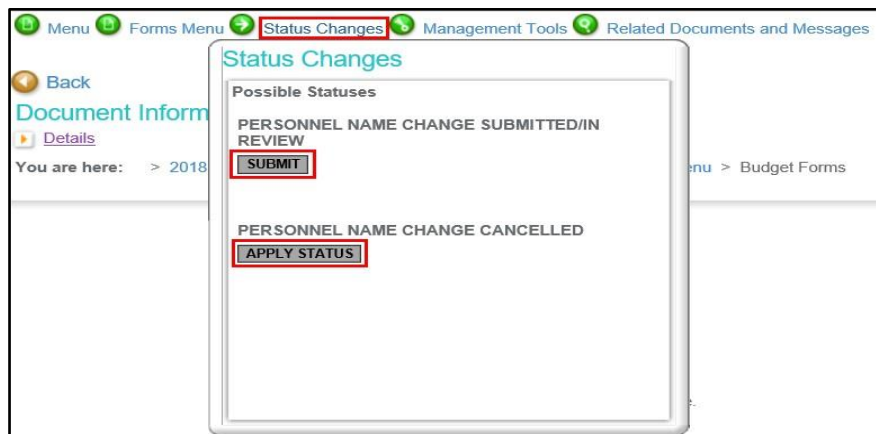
Menu Forms Menu Status Changes Management Tools Related Documents and Messages

Back

Document Inform

Details

You are here: > 2018

nu > Budget Forms

Status Changes

Possible Statuses

PERSONNEL NAME CHANGE SUBMITTED/IN REVIEW

SUBMIT

PERSONNEL NAME CHANGE CANCELLED

APPLY STATUS